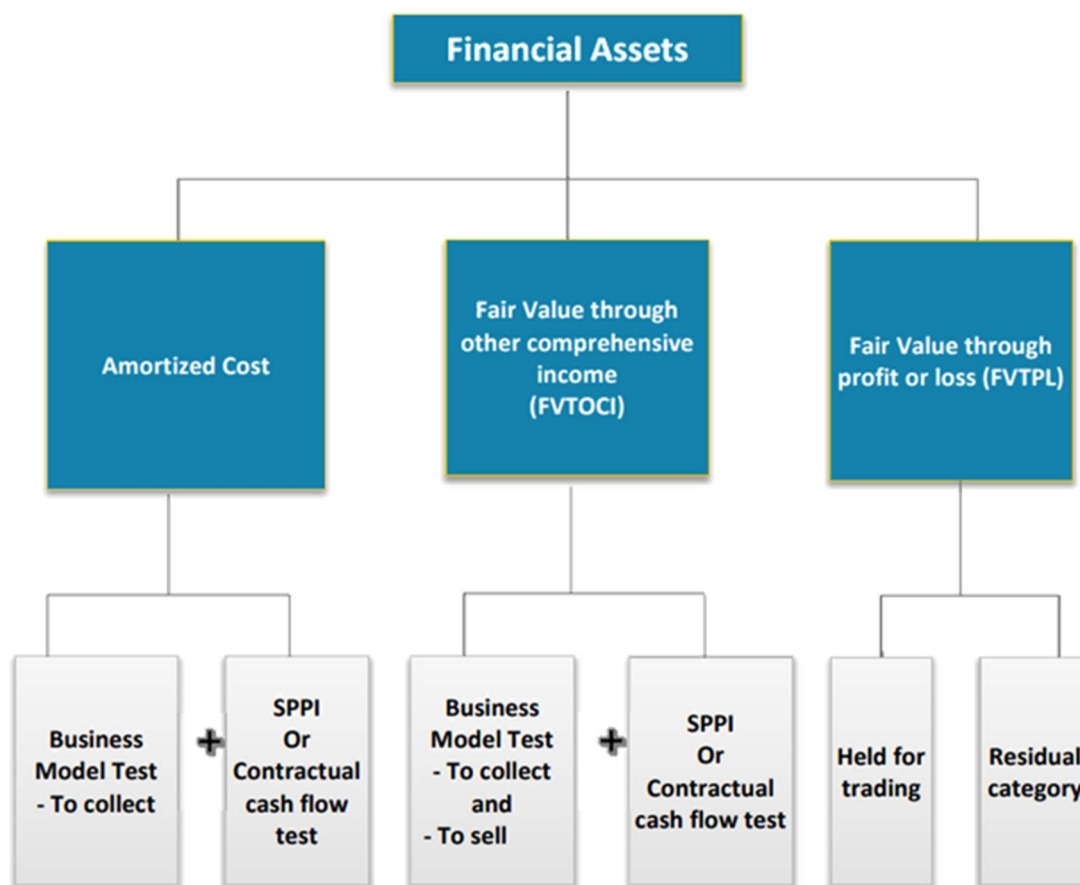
Financial Assets

Amortized Cost

Fair Value through other comprehensive income (FVTOCI)

Fair Value through profit or loss (FVTPL)

Business Model Test - To collect

+

SPPI Or Contractual cash flow test

Business Model Test - To collect and - To sell

+

SPPI Or Contractual cash flow test

Held for trading

Residual category